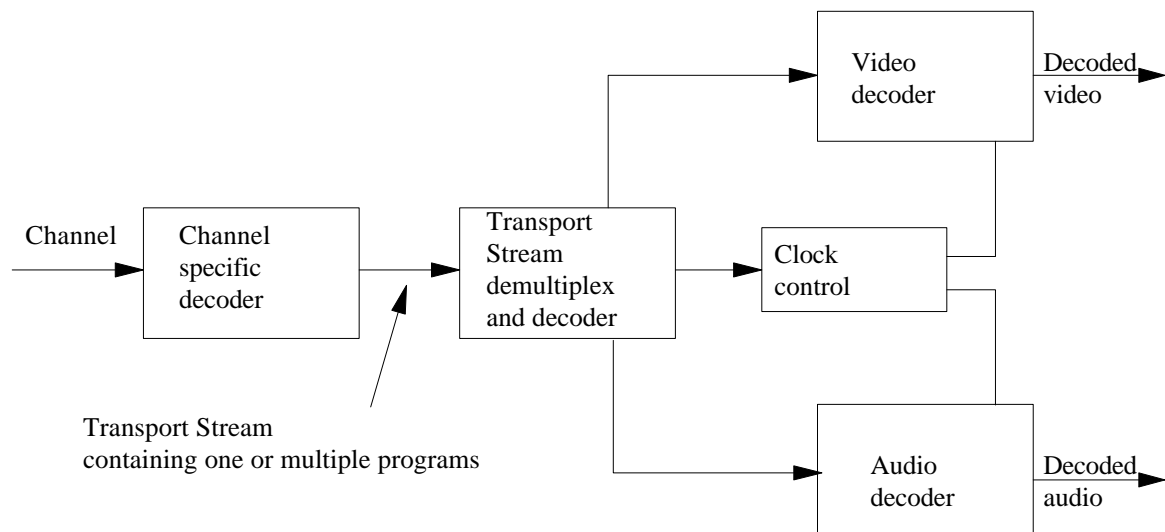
Video decoder

Decoded video

Channel

Channel specific decoder

Transport Stream demultiplex and decoder

Clock control

Transport Stream containing one or multiple programs

Audio decoder

Decoded audio